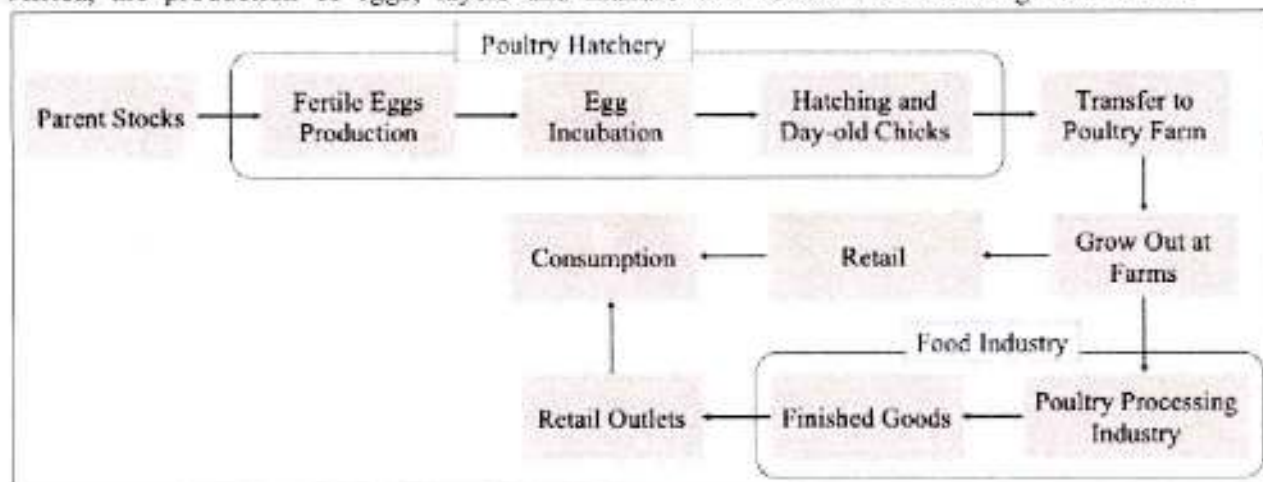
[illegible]

Poultry Hatchery

Parent Stocks

Fertile Eggs Production

Egg Incubation

Hatching and Day-old Chicks

Transfer to Poultry Farm

Grow Out at Farms

Retail

Consumption

Food Industry

Poultry Processing Industry

Finished Goods

Retail Outlets